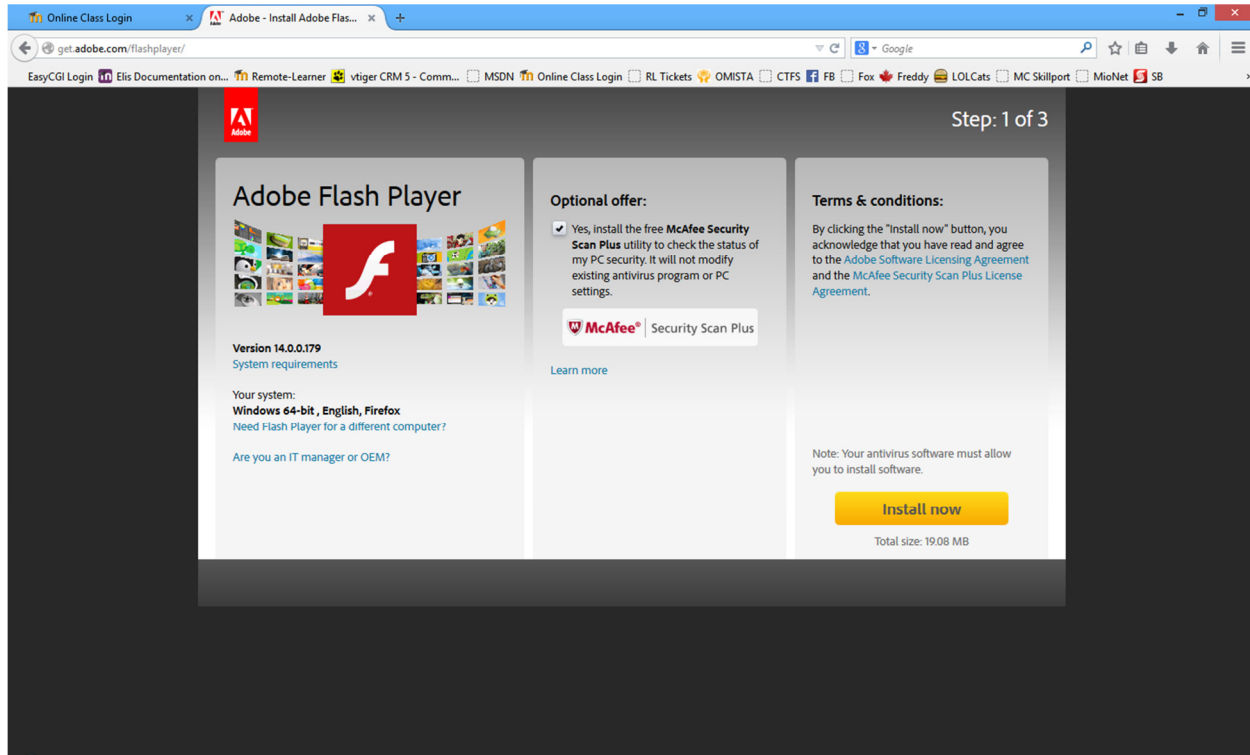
Online Class Login ×
Adobe - Install Adobe Flas... ×
+

get.adobe.com/flashplayer/

Google

EasyCGI Login  Elis Documentation on...  Remote-Learner  vtiger CRM 5 - Comm...  MSDN  Online Class Login  RL Tickets  OMISTA  CTFS  FB  Fox  Freddy  LOLCats  MC Skillport  MioNet  SB

Adobe

Step: 1 of 3

Adobe Flash Player

Version 14.0.0.179
System requirements

Your system:
Windows 64-bit , English, Firefox
Need Flash Player for a different computer?

Are you an IT manager or OEM?

Optional offer:

Yes, install the free McAfee Security Scan Plus utility to check the status of my PC security. It will not modify existing antivirus program or PC settings.

McAfee® Security Scan Plus

Learn more

Terms & conditions:

By clicking the "Install now" button, you acknowledge that you have read and agree to the Adobe Software Licensing Agreement and the McAfee Security Scan Plus License Agreement.

Note: Your antivirus software must allow you to install software.

Install now

Total size: 19.08 MB